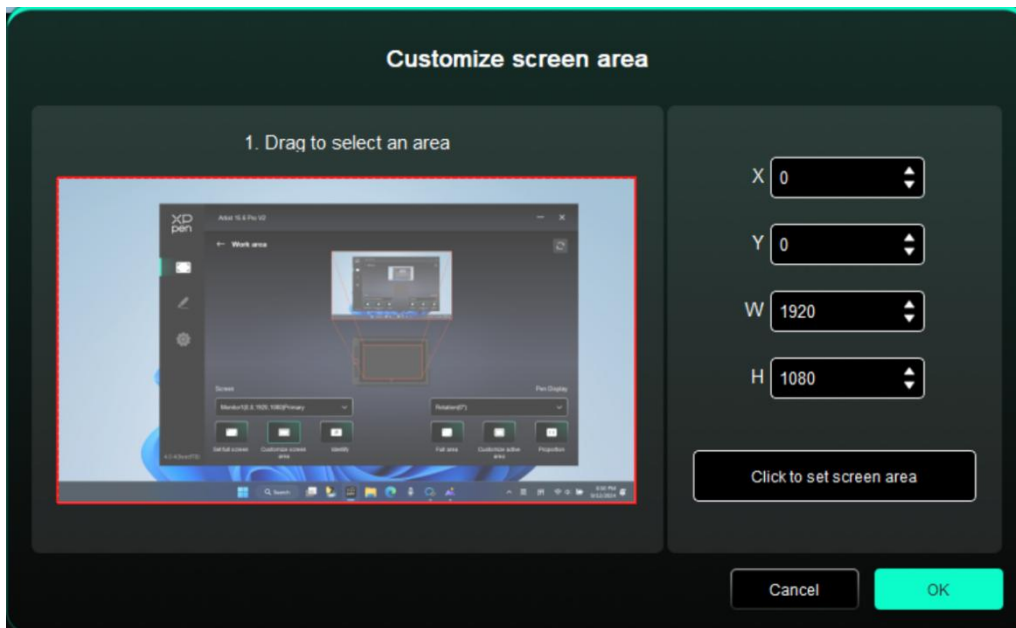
Customize screen area

1. Drag to select an area

XP pen

Artist 15.6 Pro V2

← Work area

Screen

Pen Display

Monitor1(0,0,1920,1080)Primary

Rotation(0°)

Set full screen

Customize screen area

Identify

Full area

Customize active area

Proportion

X 0

Y 0

W 1920

H 1080

Click to set screen area

Cancel

OK